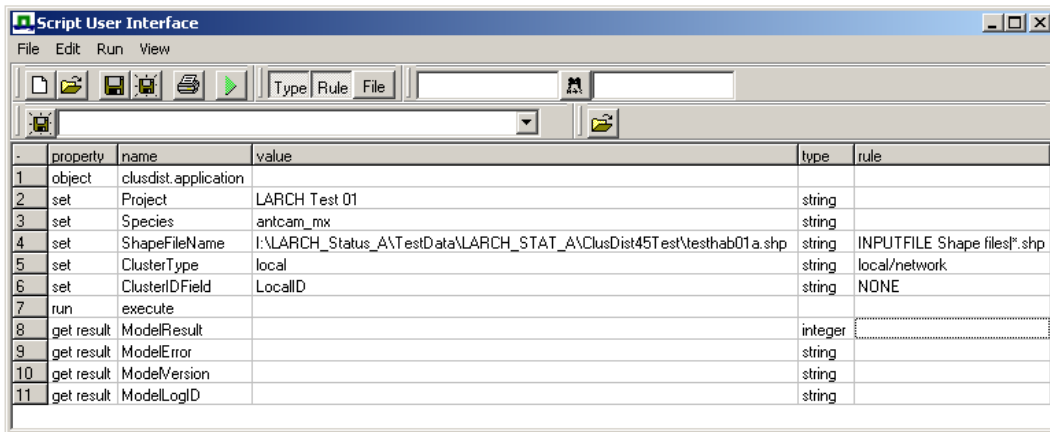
Script User Interface

File Edit Run View

Type Rule File

| - | property | name | value | type | rule |
|---|---|---|---|---|---|
| 1 | object | clusdist.application | | | |
| 2 | set | Project | LARCH Test 01 | string | |
| 3 | set | Species | antcam_mx | string | |
| 4 | set | ShapeFileName | I:\LARCH_Status_A\TestData\LARCH_STAT_A\ClusDist45Test\testhab01a.shp | string | INPUTFILE Shape files\|*.shp |
| 5 | set | ClusterType | local | string | local/network |
| 6 | set | ClusterIDField | LocalID | string | NONE |
| 7 | run | execute | | | |
| 8 | get result | ModelResult | | integer | |
| 9 | get result | ModelError | | string | |
| 10 | get result | ModelVersion | | string | |
| 11 | get result | ModelLogID | | string | |